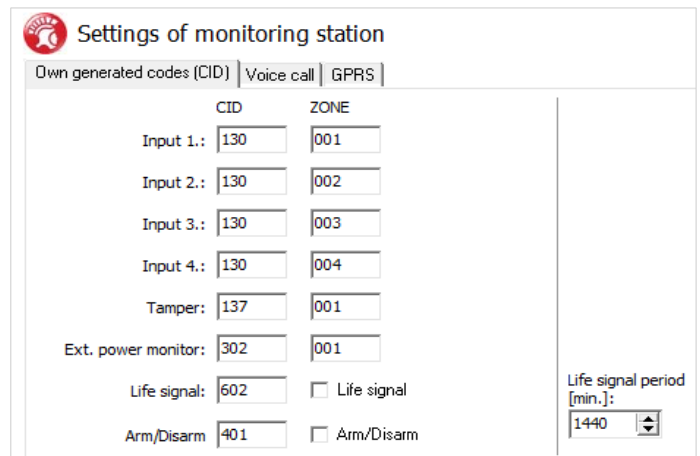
Settings of monitoring station

Own generated codes (CID) | Voice call | GPRS

| | CID | ZONE |
|---|---|---|
| Input 1.: | 130 | 001 |
| Input 2.: | 130 | 002 |
| Input 3.: | 130 | 003 |
| Input 4.: | 130 | 004 |
| Tamper: | 137 | 001 |
| Ext. power monitor: | 302 | 001 |
| Life signal: | 602 | Life signal |
| Arm/Disarm | 401 | Arm/Disarm |

Life signal period [min.]: 1440